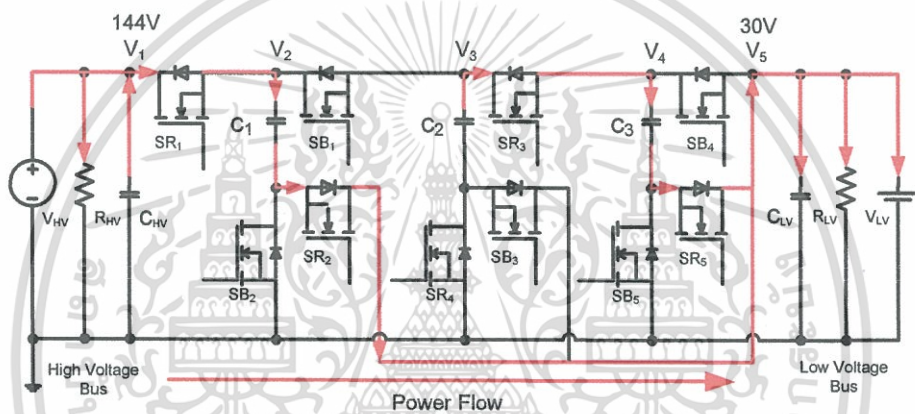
144V
$V_1$
$V_2$
$V_3$
$V_4$
30V
$V_5$

$SR_1$
$SB_1$
$C_1$
$C_2$
$SR_3$
$C_3$
$SB_4$

$V_{HV}$
$R_{HV}$
$C_{HV}$
$SR_2$
$SB_2$
$SB_3$
$SR_4$
$SB_5$
$SR_5$
$C_{LV}$
$R_{LV}$
$V_{LV}$

High Voltage Bus
Low Voltage Bus
Power Flow